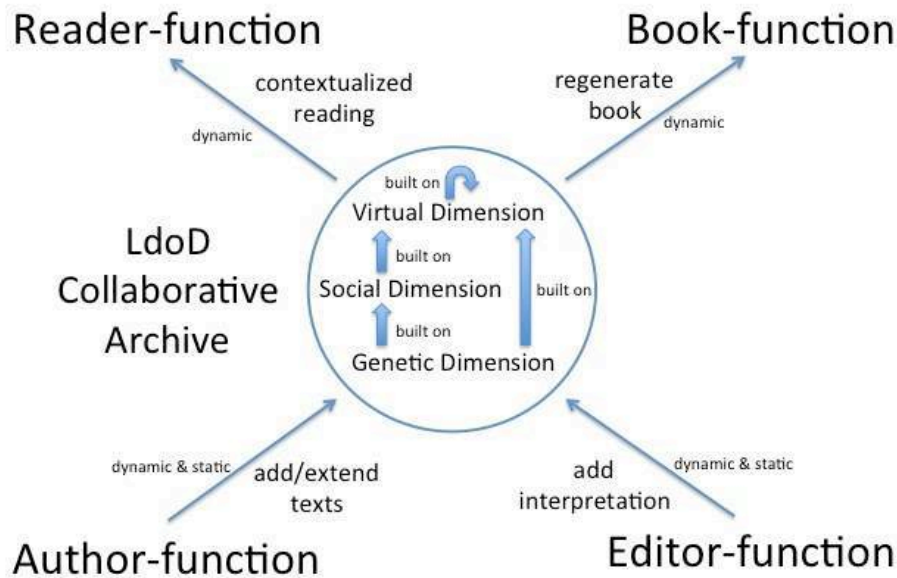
Reader-function

Book-function

contextualized reading

dynamic

regenerate book

dynamic

built on

Virtual Dimension

built on

Social Dimension

built on

built on

Genetic Dimension

LdoD Collaborative Archive

dynamic & static

add/extend texts

add interpretation

dynamic & static

Author-function

Editor-function